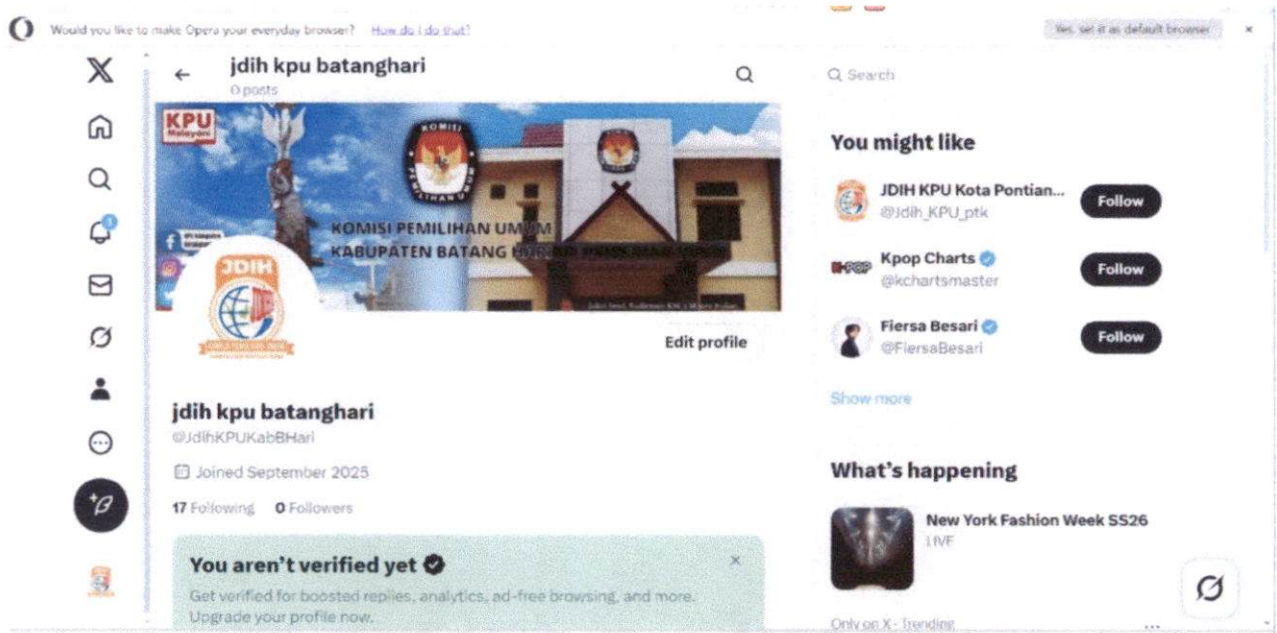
Would you like to make Opera your everyday browser? How do I do that?

Yes, set it as default browser ×

jdih kpu batanghari
0 posts

KPU Melayani

KOMISI PEMILIHAN UMUM
KABUPATEN BATANG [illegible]

JDIH

Edit profile

jdih kpu batanghari
@JdihKPUKabBHari

Joined September 2025

17 Following 0 Followers

You aren't verified yet
Get verified for boosted replies, analytics, ad-free browsing, and more. Upgrade your profile now.

Search

You might like

JDIH KPU Kota Pontian...
@Jdih_KPU_ptk
Follow

Kpop Charts
@kchartsmaster
Follow

Fiersa Besari
@FiersaBesari
Follow

Show more

What's happening

New York Fashion Week SS26
LIVE

Only on X · Trending